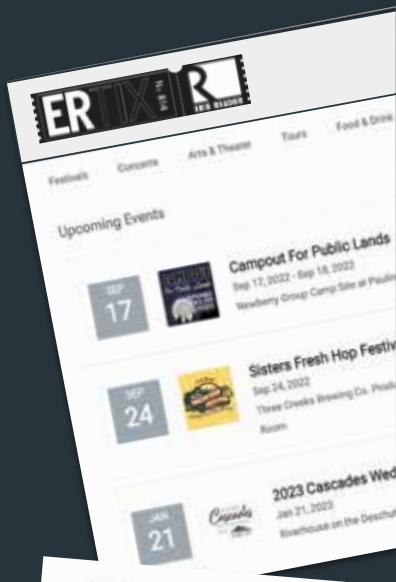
ERTIX R

Festivals Concerts Arts & Theater Tours Food & Drink

Upcoming Events

SEP 17

Campout For Public Lands

Sep 17, 2022 - Sep 18, 2022

Newberry Group Camp Site at Paulin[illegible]

SEP 24

Sisters Fresh Hop Festiv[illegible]

Sep 24, 2022

Three Creeks Brewing Co. Produ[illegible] Room

JAN 21

Cascades

2023 Cascades Wed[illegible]

Jan 21, 2023

Riverhouse on the Deschut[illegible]